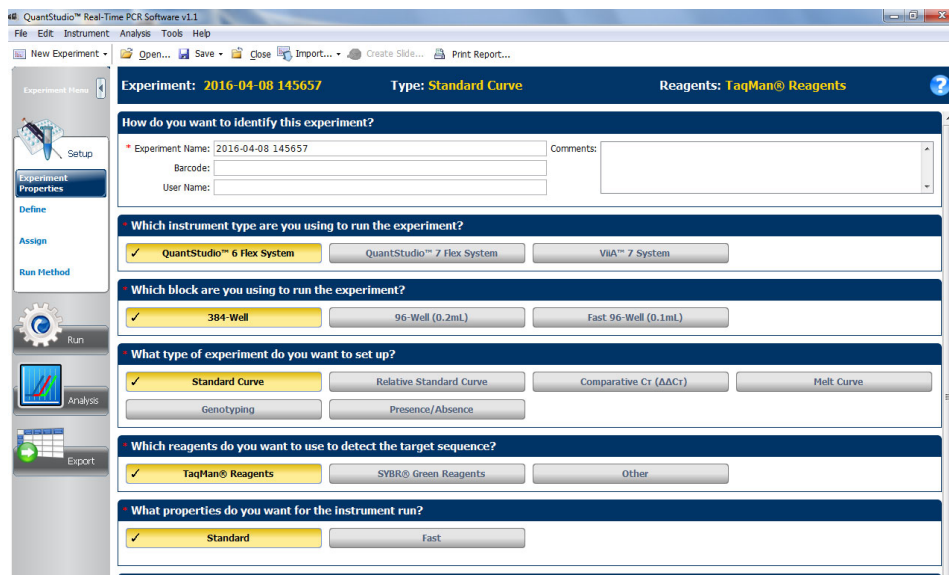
QuantStudio™ Real-Time PCR Software v1.1

File Edit Instrument Analysis Tools Help

New Experiment ▾ Open... Save ▾ Close Import... ▾ Create Slide... Print Report...

Experiment Menu

Setup

Experiment Properties

Define

Assign

Run Method

Run

Analysis

Export

Experiment: 2016-04-08 145657 Type: Standard Curve Reagents: TaqMan® Reagents

How do you want to identify this experiment?

* Experiment Name: 2016-04-08 145657

Barcode:

User Name:

Comments:

* Which instrument type are you using to run the experiment?

✓ QuantStudio™ 6 Flex System | QuantStudio™ 7 Flex System | ViiA™ 7 System

* Which block are you using to run the experiment?

✓ 384-Well | 96-Well (0.2mL) | Fast 96-Well (0.1mL)

* What type of experiment do you want to set up?

✓ Standard Curve | Relative Standard Curve | Comparative Cт (ΔΔCт) | Melt Curve | Genotyping | Presence/Absence

* Which reagents do you want to use to detect the target sequence?

✓ TaqMan® Reagents | SYBR® Green Reagents | Other

* What properties do you want for the instrument run?

✓ Standard | Fast